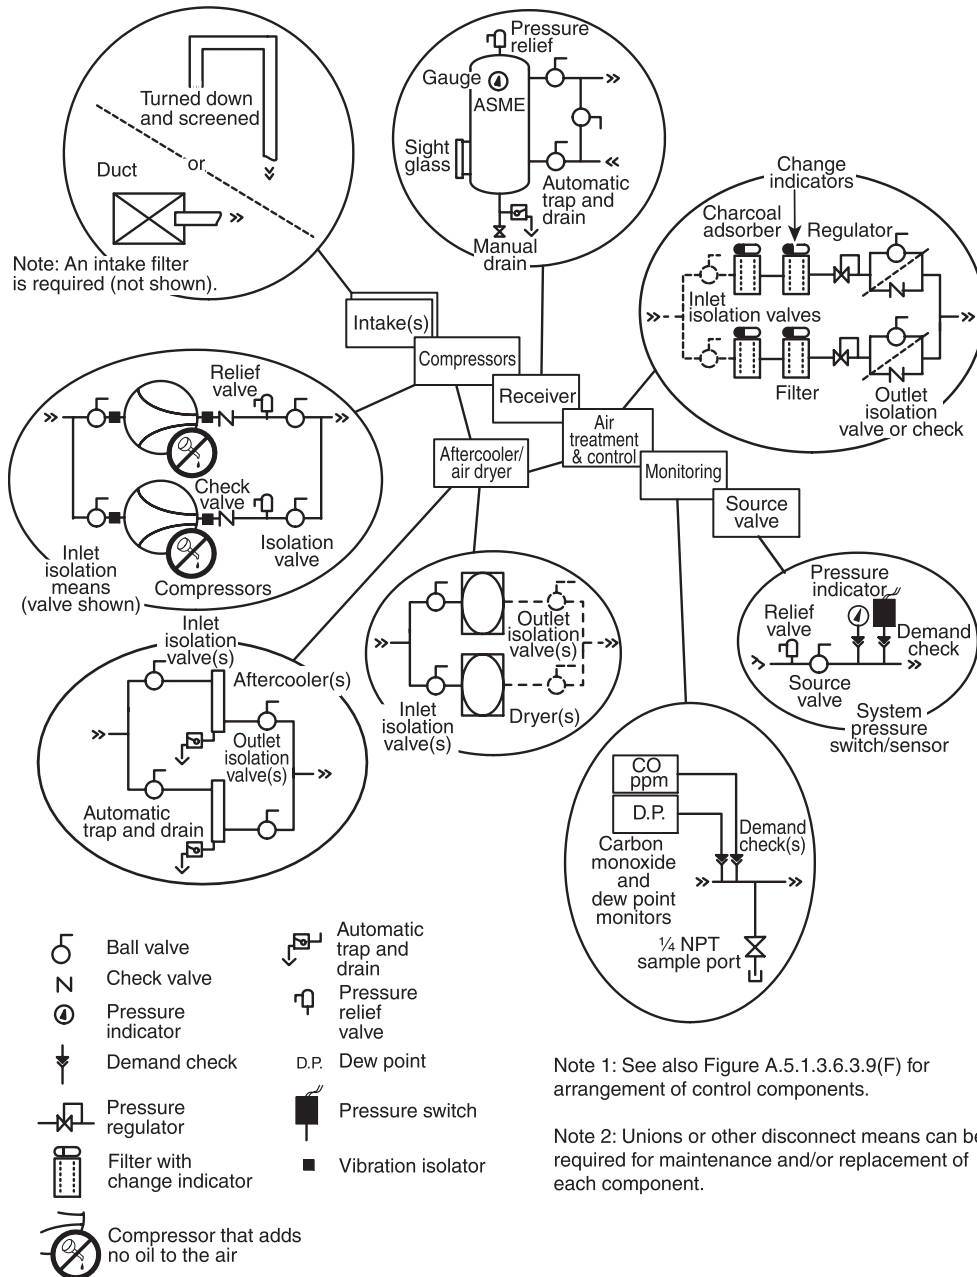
Turned down and screened

or

Duct

Note: An intake filter is required (not shown).

Pressure relief

Gauge

ASME

Sight glass

Automatic trap and drain

Manual drain

Change indicators

Charcoal adsorber

Regulator

Inlet isolation valves

Filter

Outlet isolation valve or check

Intake(s)

Compressors

Receiver

Air treatment & control

Aftercooler/ air dryer

Monitoring

Source valve

Relief valve

Check valve

Isolation valve

Inlet isolation means (valve shown)

Compressors

Pressure indicator

Relief valve

Demand check

Source valve

System pressure switch/sensor

Outlet isolation valve(s)

Inlet isolation valve(s)

Dryer(s)

Inlet isolation valve(s)

Aftercooler(s)

Outlet isolation valve(s)

Automatic trap and drain

CO ppm

D.P.

Demand check(s)

Carbon monoxide and dew point monitors

¼ NPT sample port

Ball valve

Check valve

Pressure indicator

Demand check

Pressure regulator

Filter with change indicator

Compressor that adds no oil to the air

Automatic trap and drain

Pressure relief valve

D.P. Dew point

Pressure switch

Vibration isolator

Note 1: See also Figure A.5.1.3.6.3.9(F) for arrangement of control components.

Note 2: Unions or other disconnect means can be required for maintenance and/or replacement of each component.